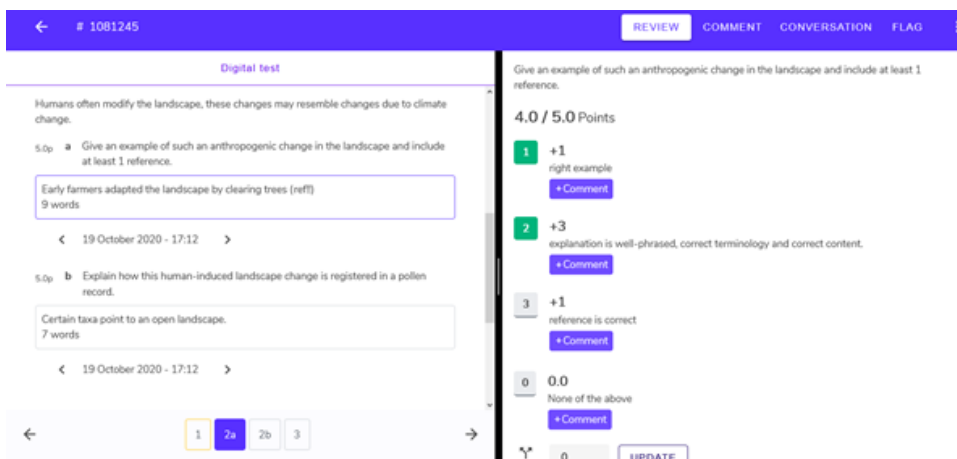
← # 1081245

REVIEW COMMENT CONVERSATION FLAG

Digital test

Humans often modify the landscape, these changes may resemble changes due to climate change.

5.0p a Give an example of such an anthropogenic change in the landscape and include at least 1 reference.

Early farmers adapted the landscape by clearing trees (ref!)
9 words

‹ 19 October 2020 - 17:12 ›

5.0p b Explain how this human-induced landscape change is registered in a pollen record.

Certain taxa point to an open landscape.
7 words

‹ 19 October 2020 - 17:12 ›

← 1 2a 2b 3 →

Give an example of such an anthropogenic change in the landscape and include at least 1 reference.

4.0 / 5.0 Points

1 +1
right example
+Comment

2 +3
explanation is well-phrased, correct terminology and correct content.
+Comment

3 +1
reference is correct
+Comment

0 0.0
None of the above
+Comment

0 UPDATE